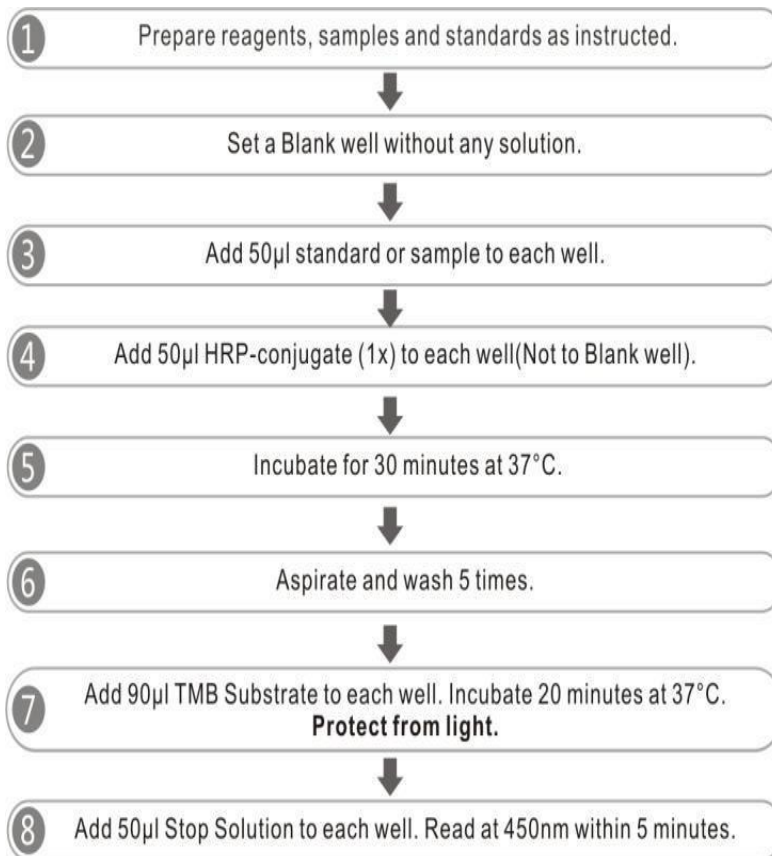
1 Prepare reagents, samples and standards as instructed.

2 Set a Blank well without any solution.

3 Add 50μl standard or sample to each well.

4 Add 50μl HRP-conjugate (1x) to each well(Not to Blank well).

5 Incubate for 30 minutes at 37°C.

6 Aspirate and wash 5 times.

7 Add 90μl TMB Substrate to each well. Incubate 20 minutes at 37°C. **Protect from light.**

8 Add 50μl Stop Solution to each well. Read at 450nm within 5 minutes.